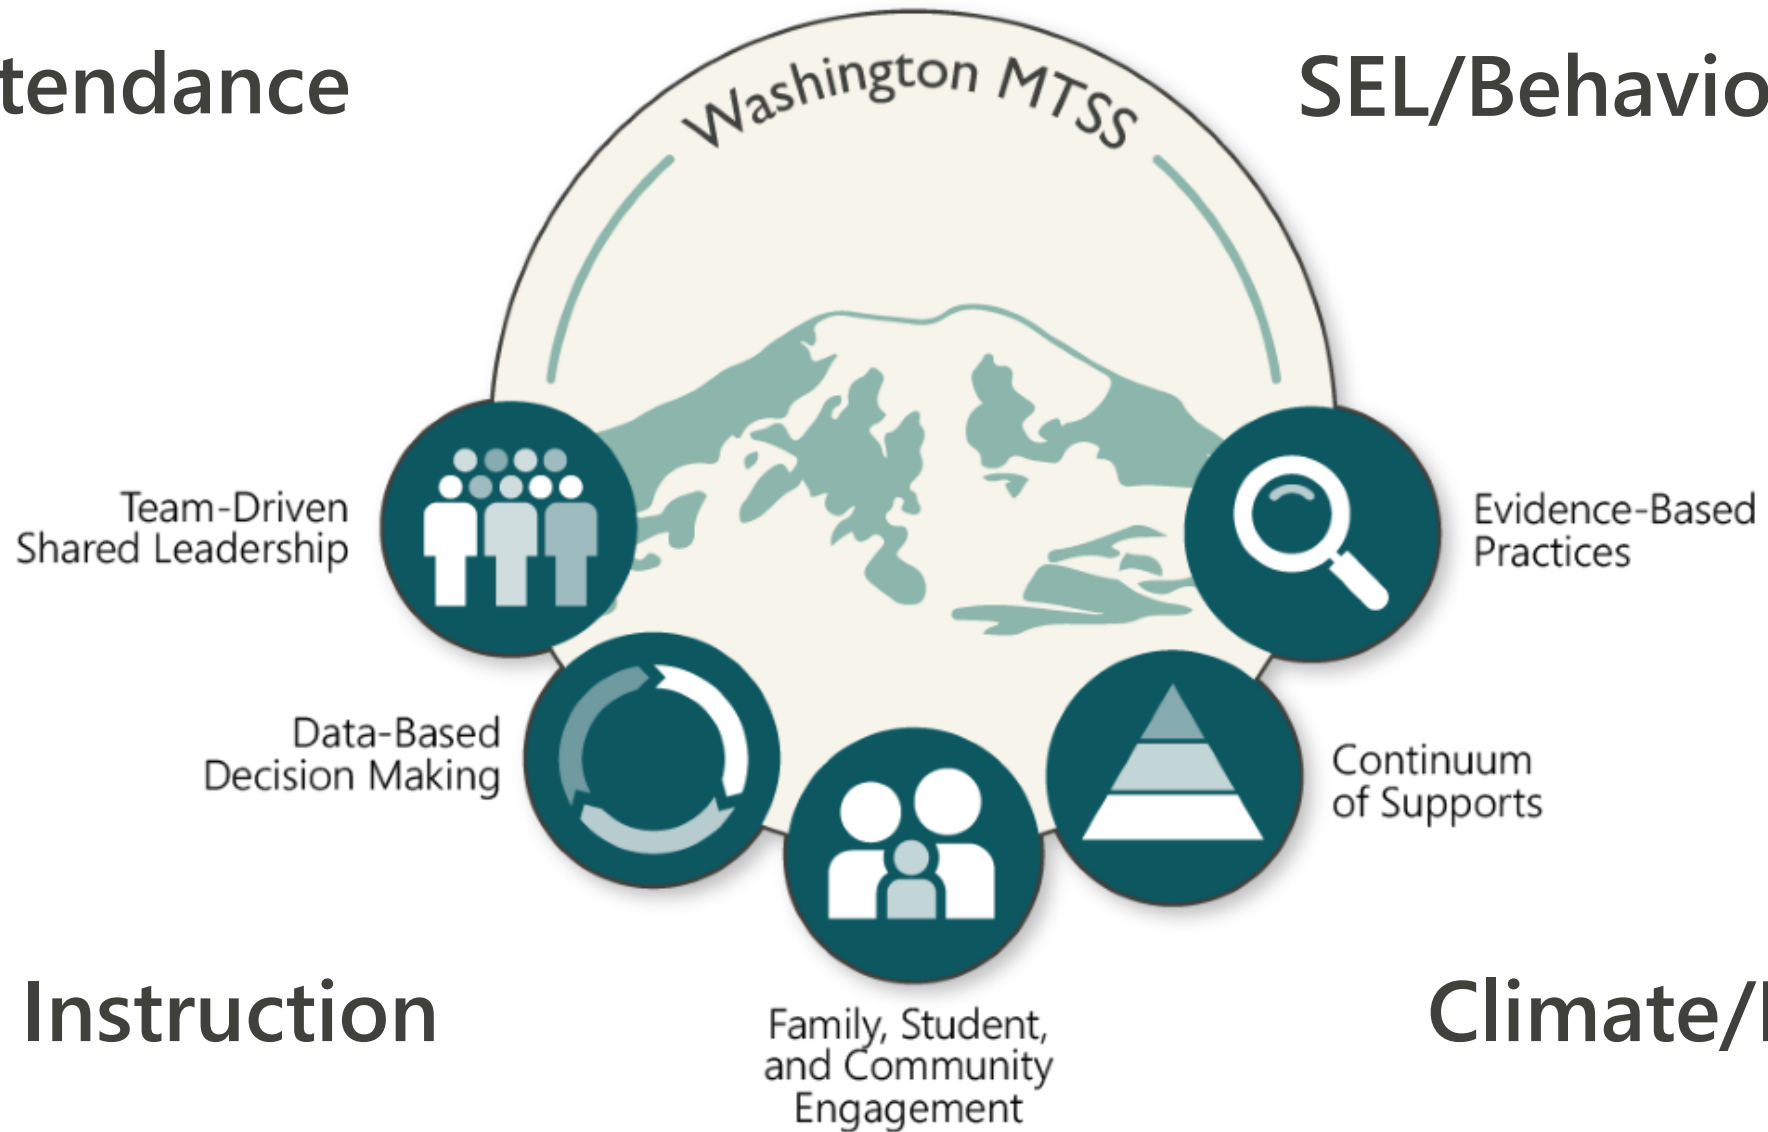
tendance

Washington MTSS

SEL/Behavio

Team-Driven Shared Leadership

Evidence-Based Practices

Data-Based Decision Making

Continuum of Supports

Family, Student, and Community Engagement

Instruction

Climate/